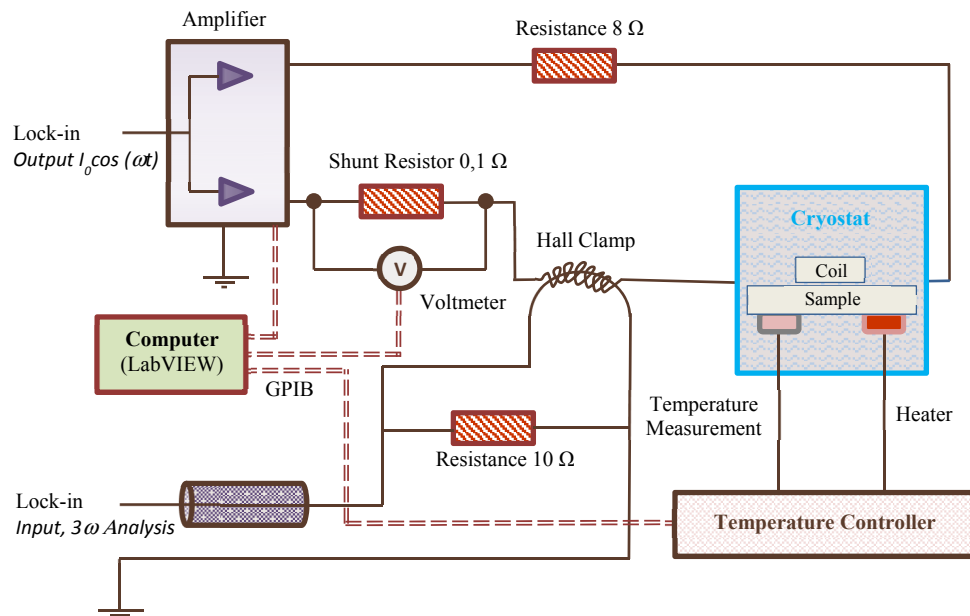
Amplifier

Resistance 8 Ω

Lock-in
Output $I_0 cos (\omega t)$

Shunt Resistor 0,1 Ω

V

Voltmeter

Hall Clamp

Cryostat

Coil

Sample

Computer
(LabVIEW)

GPIB

Temperature Measurement

Heater

Resistance 10 Ω

Lock-in
Input, 3ω Analysis

Temperature Controller